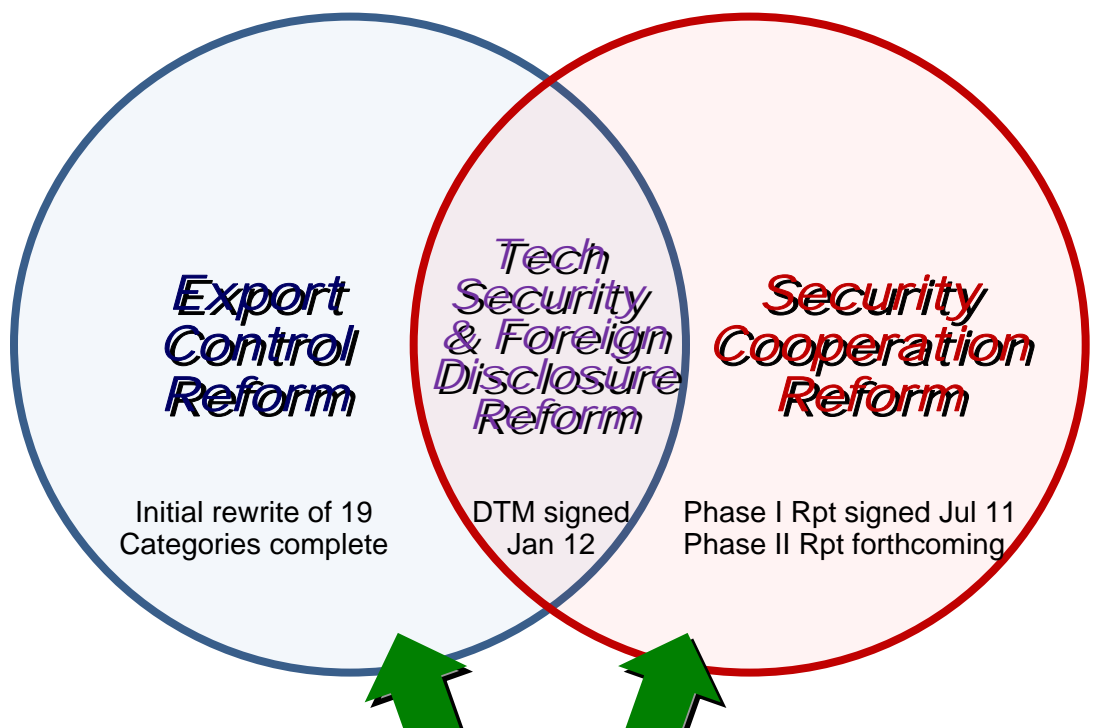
Export Control Reform

Tech Security & Foreign Disclosure Reform

Security Cooperation Reform

Initial rewrite of 19 Categories complete

DTM signed Jan 12

Phase I Rpt signed Jul 11
Phase II Rpt forthcoming